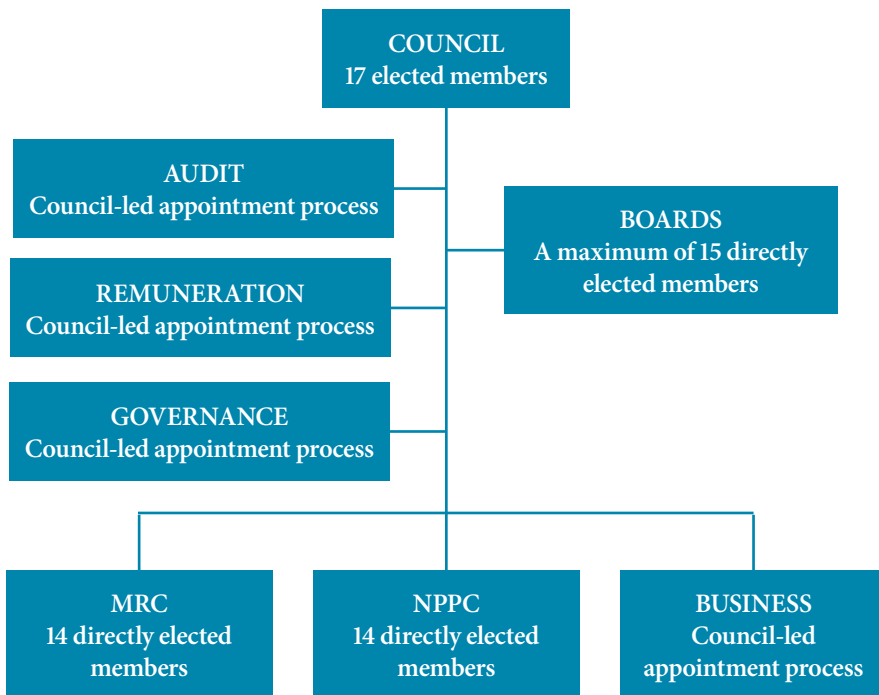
COUNCIL
17 elected members

AUDIT
Council-led appointment process

BOARDS
A maximum of 15 directly elected members

REMUNERATION
Council-led appointment process

GOVERNANCE
Council-led appointment process

MRC
14 directly elected members

NPPC
14 directly elected members

BUSINESS
Council-led appointment process